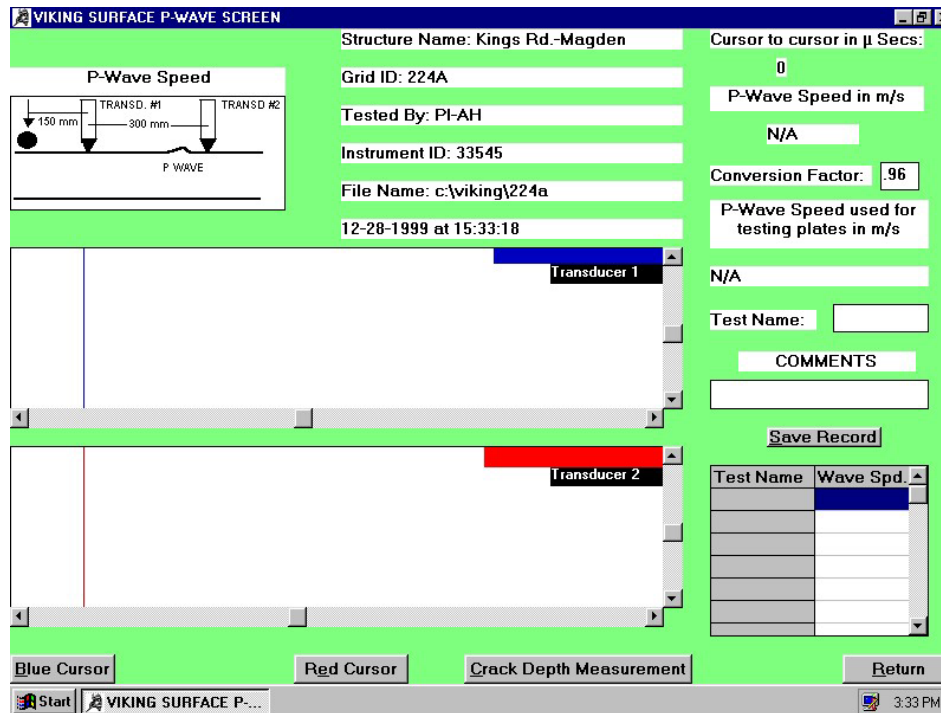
VIKING SURFACE P-WAVE SCREEN

P-Wave Speed

TRANSD. #1 TRANSD #2

150 mm 300 mm

P WAVE

Structure Name: Kings Rd.-Magden

Grid ID: 224A

Tested By: PI-AH

Instrument ID: 33545

File Name: c:\viking\224a

12-28-1999 at 15:33:18

Cursor to cursor in µ Secs:

0

P-Wave Speed in m/s

N/A

Conversion Factor: .96

P-Wave Speed used for testing plates in m/s

N/A

Test Name:

COMMENTS

Save Record

Transducer 1

Transducer 2

| Test Name | Wave Spd. |
|---|---|
| | |
| | |
| | |
| | |
| | |
| | |

Blue Cursor

Red Cursor

Crack Depth Measurement

Return

Start VIKING SURFACE P-...

3:33 PM